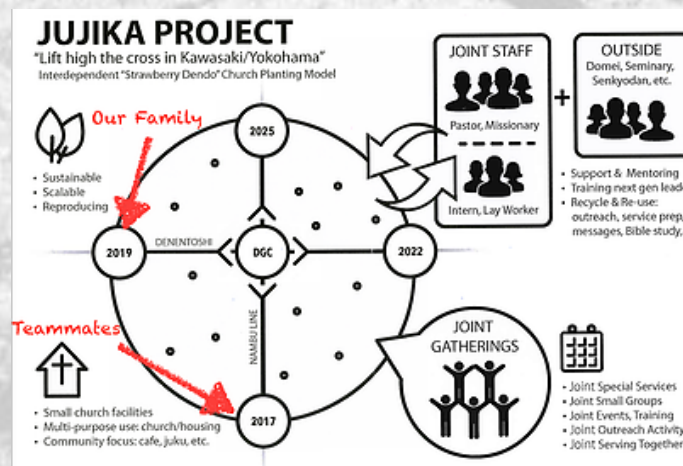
JUJIKA PROJECT

"Lift high the cross in Kawasaki/Yokohama"

Interdependent "Strawberry Dendo" Church Planting Model

Our Family

- Sustainable
- Scalable
- Reproducing

2025

2019

DENENTOSHI

DGC

2022

NAMBU LINE

2017

Teammates

- Small church facilities
- Multi-purpose use: church/housing
- Community focus: cafe, juku, etc.

JOINT STAFF

Pastor, Missionary

Intern, Lay Worker

+

OUTSIDE

Domei, Seminary, Senkyodan, etc.

- Support & Mentoring
- Training next gen lead
- Recycle & Re-use: outreach, service prep, messages, Bible study,

JOINT GATHERINGS

- Joint Special Services
- Joint Small Groups
- Joint Events, Training
- Joint Outreach Activity
- Joint Serving Together